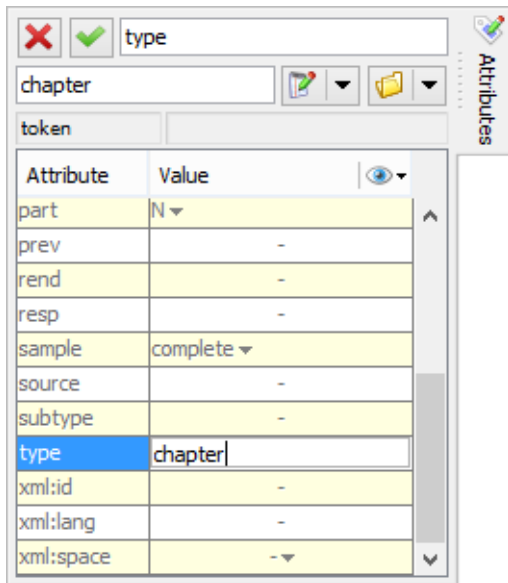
type

chapter

token

Attributes

| Attribute | Value |
|---|---|
| part | N |
| prev | - |
| rend | - |
| resp | - |
| sample | complete |
| source | - |
| subtype | - |
| type | chapter |
| xml:id | - |
| xml:lang | - |
| xml:space | - |